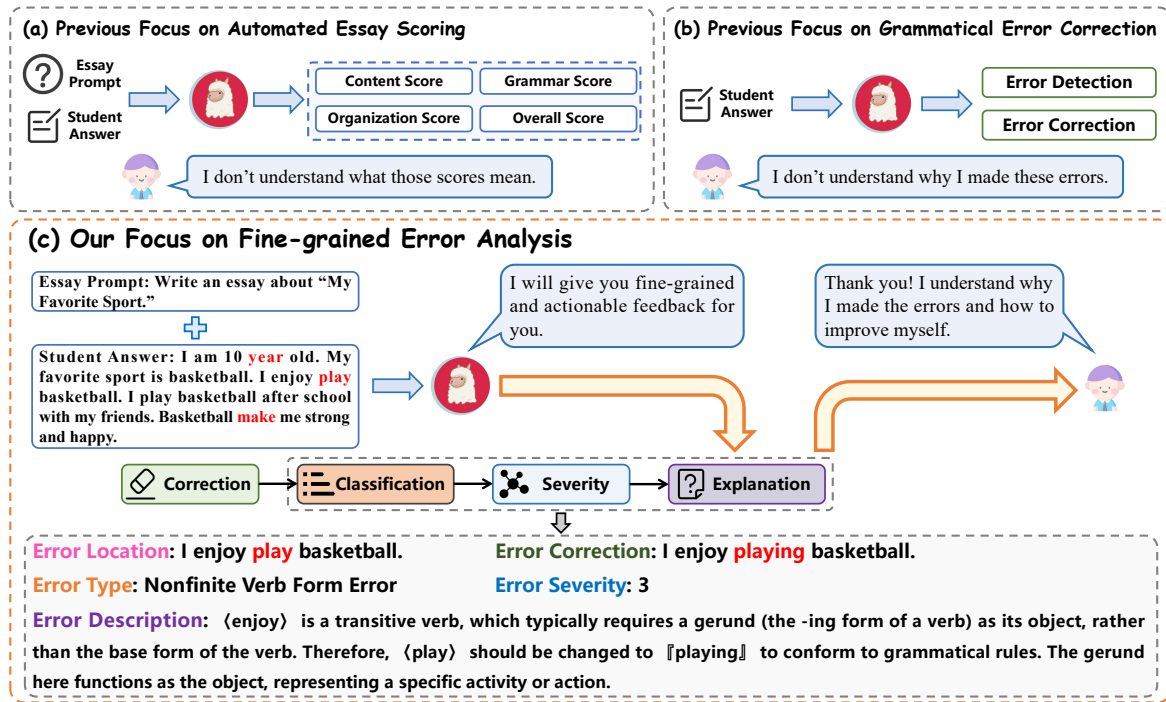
(a) Previous Focus on Automated Essay Scoring

Essay Prompt

Student Answer

Content Score

Grammar Score

Organization Score

Overall Score

I don't understand what those scores mean.

(b) Previous Focus on Grammatical Error Correction

Student Answer

Error Detection

Error Correction

I don't understand why I made these errors.

(c) Our Focus on Fine-grained Error Analysis

Essay Prompt: Write an essay about "My Favorite Sport."

Student Answer: I am 10 year old. My favorite sport is basketball. I enjoy play basketball. I play basketball after school with my friends. Basketball make me strong and happy.

I will give you fine-grained and actionable feedback for you.

Thank you! I understand why I made the errors and how to improve myself.

Correction

Classification

Severity

Explanation

Error Location: I enjoy play basketball.

Error Correction: I enjoy playing basketball.

Error Type: Nonfinite Verb Form Error

Error Severity: 3

Error Description: 〈enjoy〉 is a transitive verb, which typically requires a gerund (the -ing form of a verb) as its object, rather than the base form of the verb. Therefore, 〈play〉 should be changed to 『playing』 to conform to grammatical rules. The gerund here functions as the object, representing a specific activity or action.